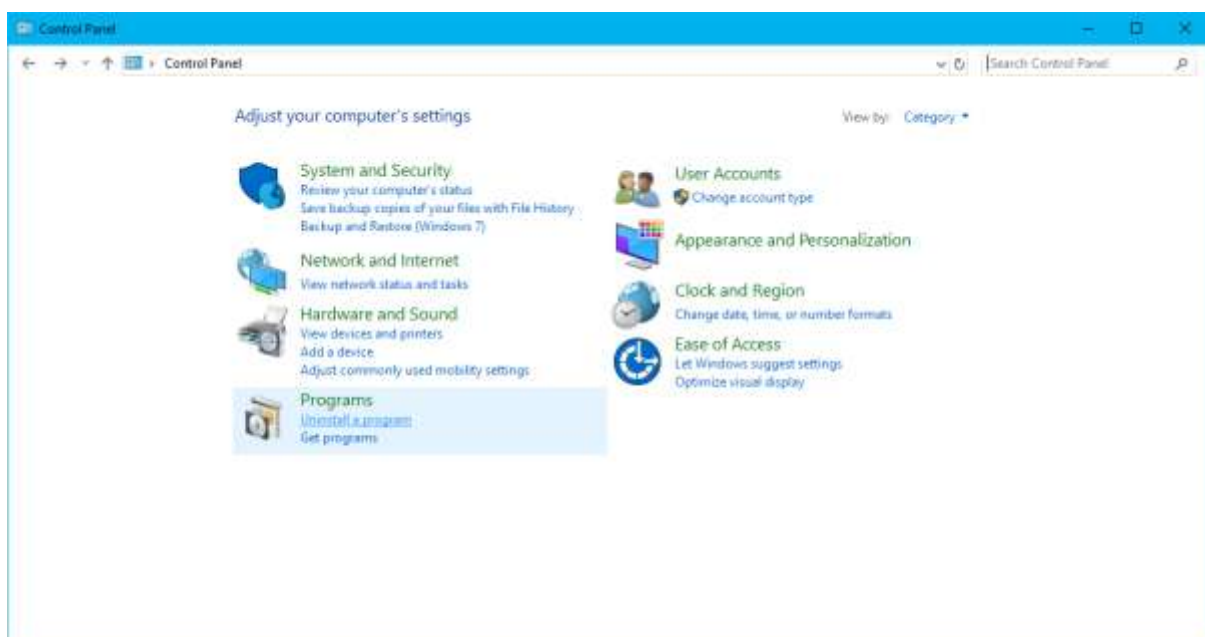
Control Panel

Control Panel

Search Control Panel

Adjust your computer's settings

View by: Category

System and Security
Review your computer's status
Save backup copies of your files with File History
Backup and Restore (Windows 7)

Network and Internet
View network status and tasks

Hardware and Sound
View devices and printers
Add a device
Adjust commonly used mobility settings

Programs
Uninstall a program
Get programs

User Accounts
Change account type

Appearance and Personalization

Clock and Region
Change date, time, or number formats

Ease of Access
Let Windows suggest settings
Optimize visual display